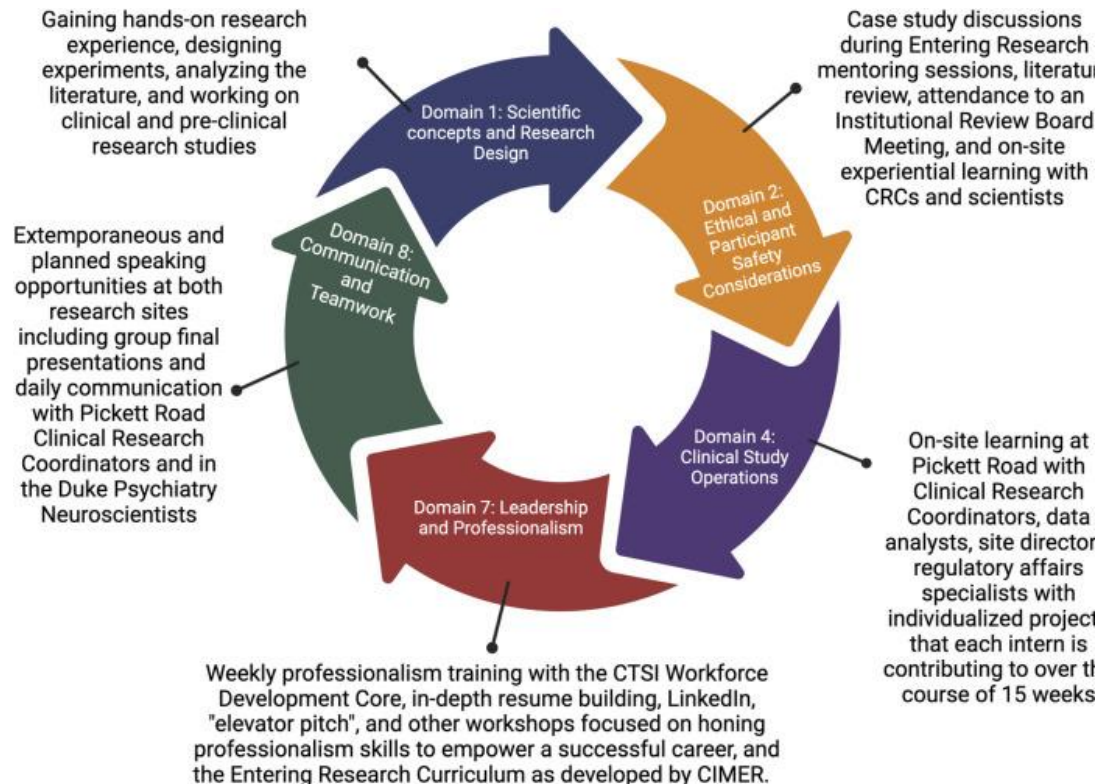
Gaining hands-on research experience, designing experiments, analyzing the literature, and working on clinical and pre-clinical research studies

Domain 1: Scientific concepts and Research Design

Case study discussions during Entering Research mentoring sessions, literatur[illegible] review, attendance to an Institutional Review Board Meeting, and on-site experiential learning with CRCs and scientists

Domain 2: Ethical and Participant Safety Considerations

Extemporaneous and planned speaking opportunities at both research sites including group final presentations and daily communication with Pickett Road Clinical Research Coordinators and in the Duke Psychiatry Neuroscientists

Domain 8: Communication and Teamwork

Domain 4: Clinical Study Operations

On-site learning at Pickett Road with Clinical Research Coordinators, data analysts, site director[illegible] regulatory affairs specialists with individualized project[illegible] that each intern is contributing to over th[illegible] course of 15 weeks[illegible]

Domain 7: Leadership and Professionalism

Weekly professionalism training with the CTSI Workforce Development Core, in-depth resume building, LinkedIn, "elevator pitch", and other workshops focused on honing professionalism skills to empower a successful career, and the Entering Research Curriculum as developed by CIMER.